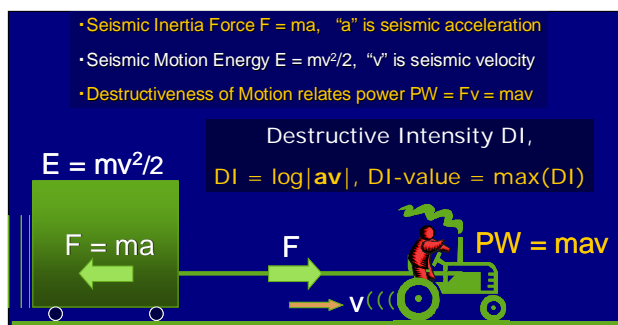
・Seismic Inertia Force F = ma, "a" is seismic acceleration

・Seismic Motion Energy E = mv²/2, "v" is seismic velocity

・Destructiveness of Motion relates power PW = Fv = mav

Destructive Intensity DI,

DI = log|**av**|, DI-value = max(DI)

E = mv²/2

F = ma

F

PW = mav

v